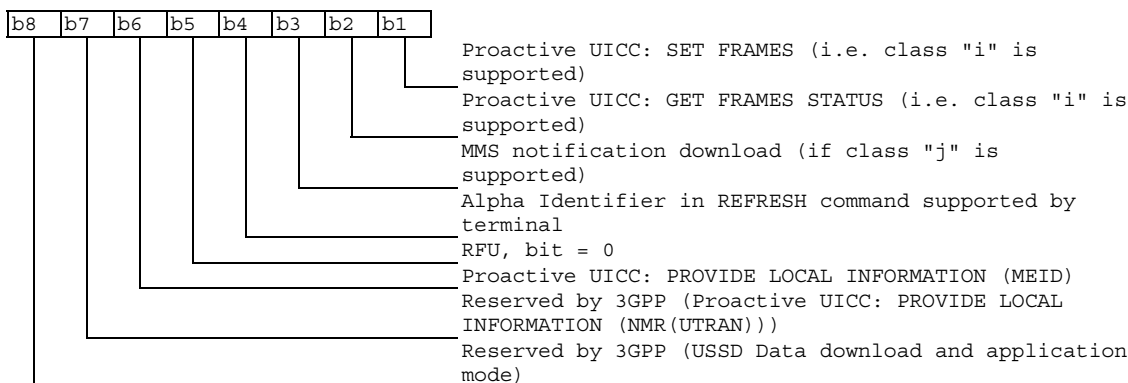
| b8 | b7 | b6 | b5 | b4 | b3 | b2 | b1 |
|---|---|---|---|---|---|---|---|

Proactive UICC: SET FRAMES (i.e. class "i" is supported)
Proactive UICC: GET FRAMES STATUS (i.e. class "i" is supported)
MMS notification download (if class "j" is supported)
Alpha Identifier in REFRESH command supported by terminal
RFU, bit = 0
Proactive UICC: PROVIDE LOCAL INFORMATION (MEID)
Reserved by 3GPP (Proactive UICC: PROVIDE LOCAL INFORMATION (NMR(UTRAN)))
Reserved by 3GPP (USSD Data download and application mode)